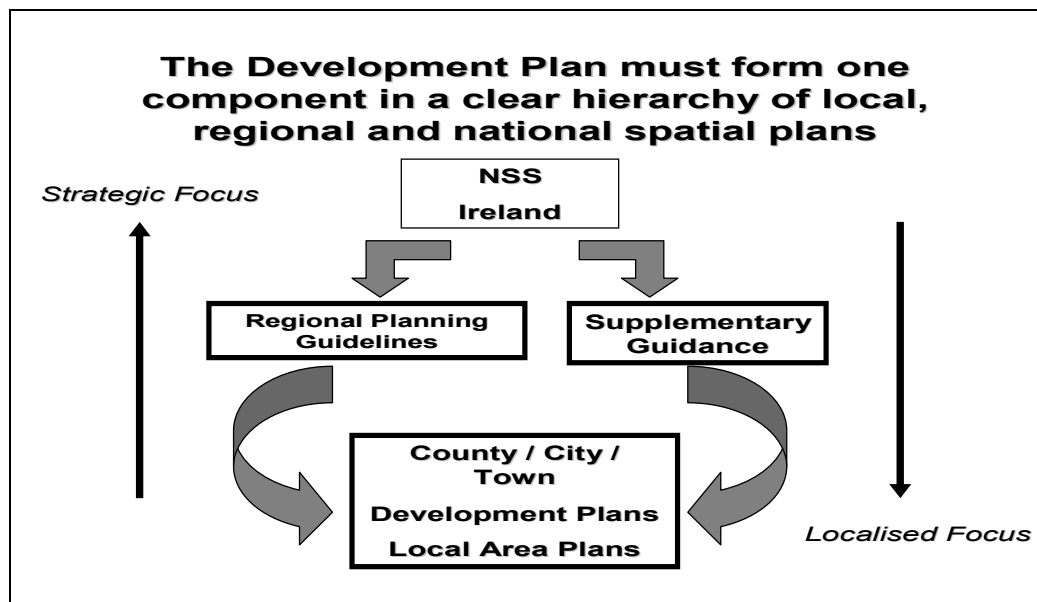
The Development Plan must form one component in a clear hierarchy of local, regional and national spatial plans

Strategic Focus

NSS
Ireland

Regional Planning Guidelines

Supplementary Guidance

County / City / Town
Development Plans
Local Area Plans

Localised Focus